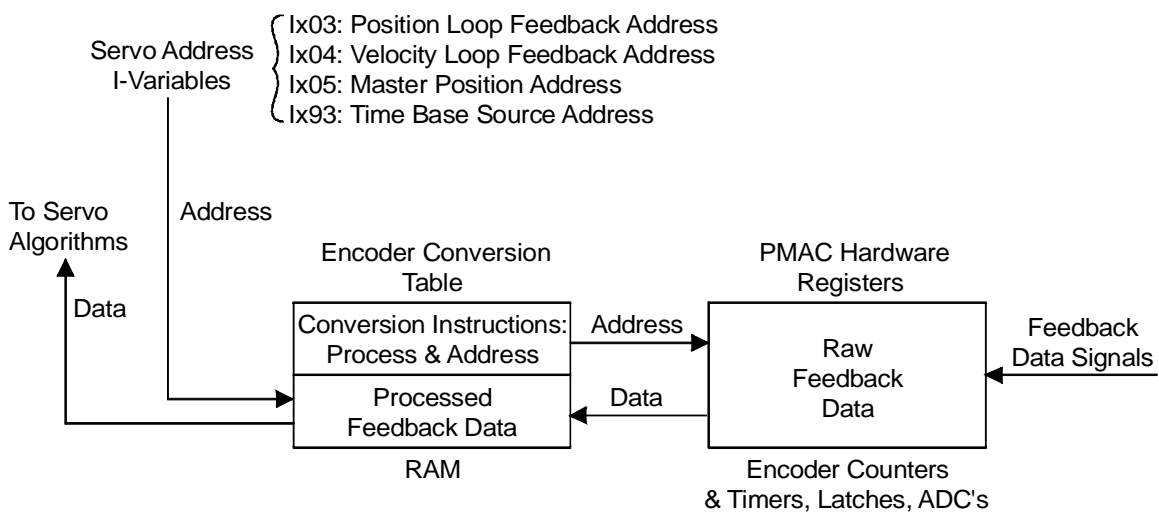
Servo Address I-Variables

Ix03: Position Loop Feedback Address
Ix04: Velocity Loop Feedback Address
Ix05: Master Position Address
Ix93: Time Base Source Address

To Servo Algorithms

Address

Data

Encoder Conversion Table

Conversion Instructions: Process & Address

Processed Feedback Data

RAM

Address

Data

PMAC Hardware Registers

Raw Feedback Data

Encoder Counters & Timers, Latches, ADC's

Feedback Data Signals